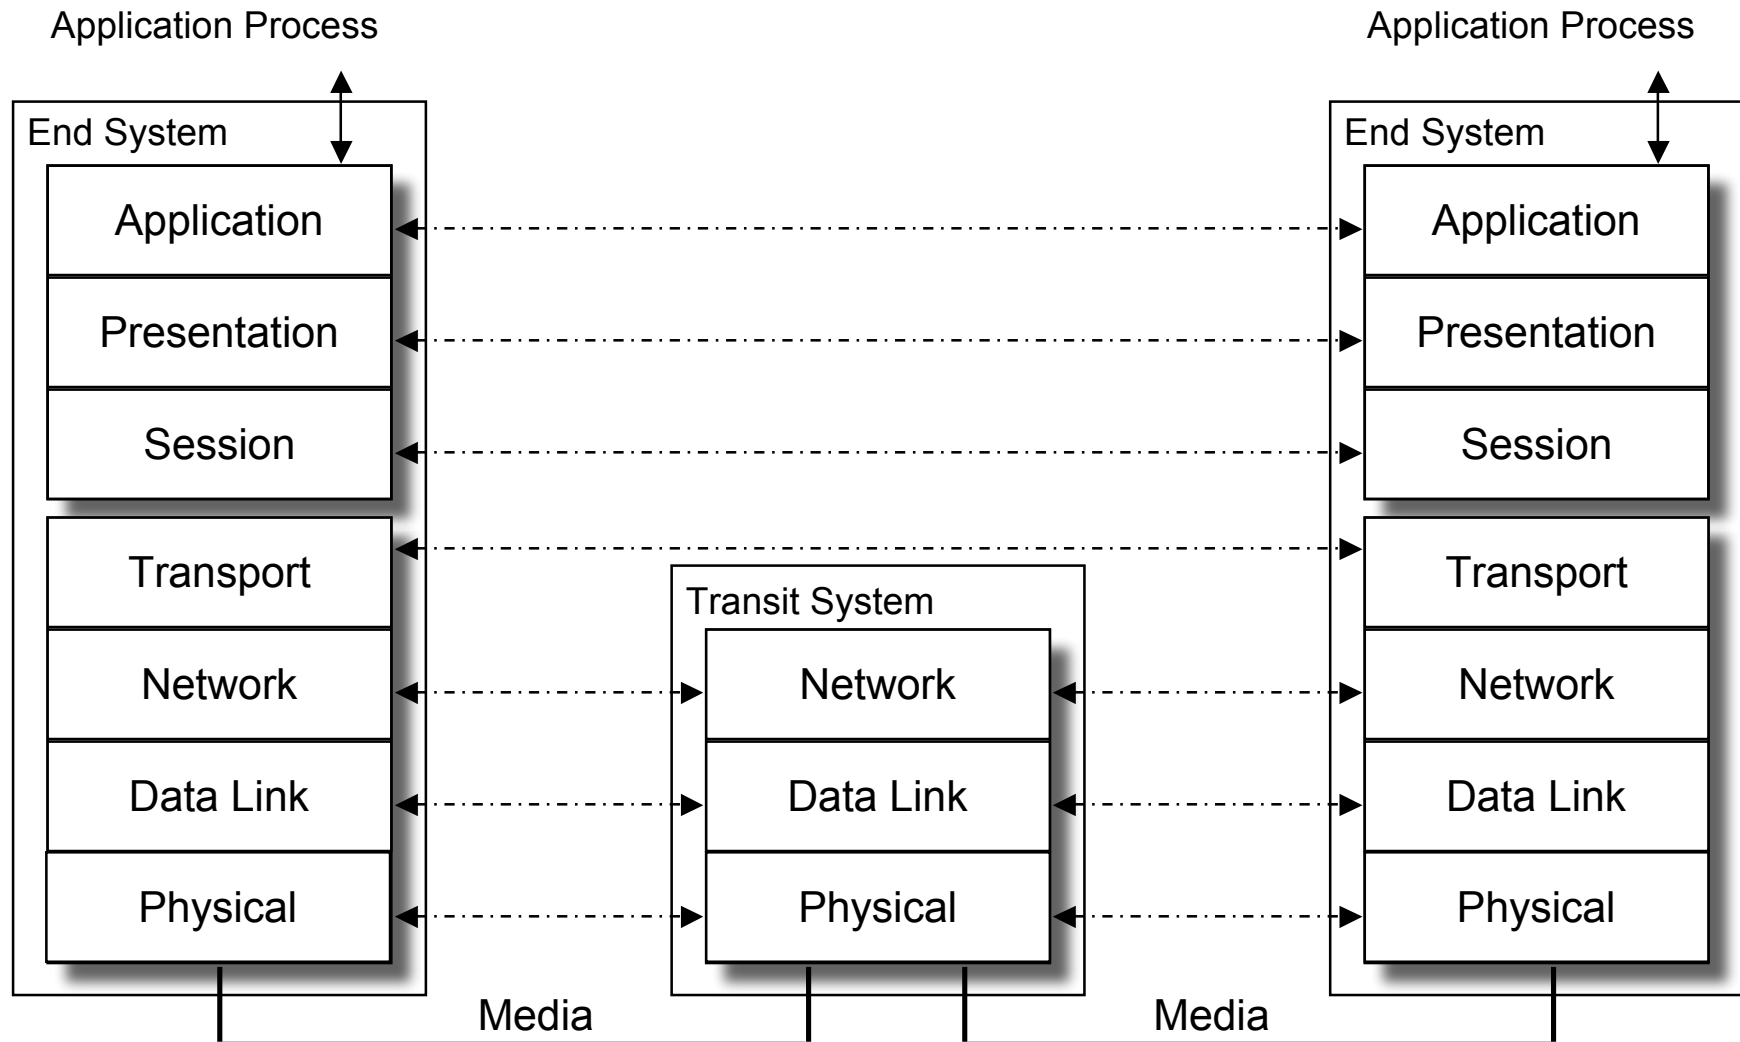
Application Process

Application Process

End System

Application

Presentation

Session

Transport

Network

Data Link

Physical

Transit System

Network

Data Link

Physical

End System

Application

Presentation

Session

Transport

Network

Data Link

Physical

Media

Media